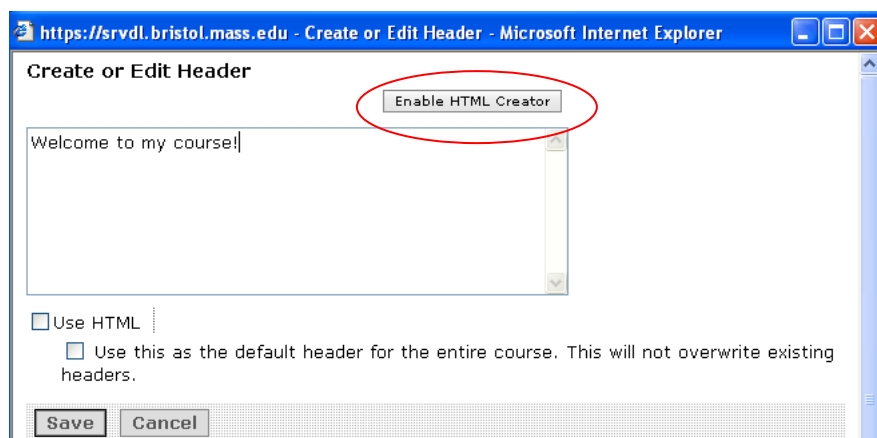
https://srvdl.bristol.mass.edu - Create or Edit Header - Microsoft Internet Explorer

Create or Edit Header

Enable HTML Creator

Welcome to my course!

Use HTML

Use this as the default header for the entire course. This will not overwrite existing headers.

Save Cancel